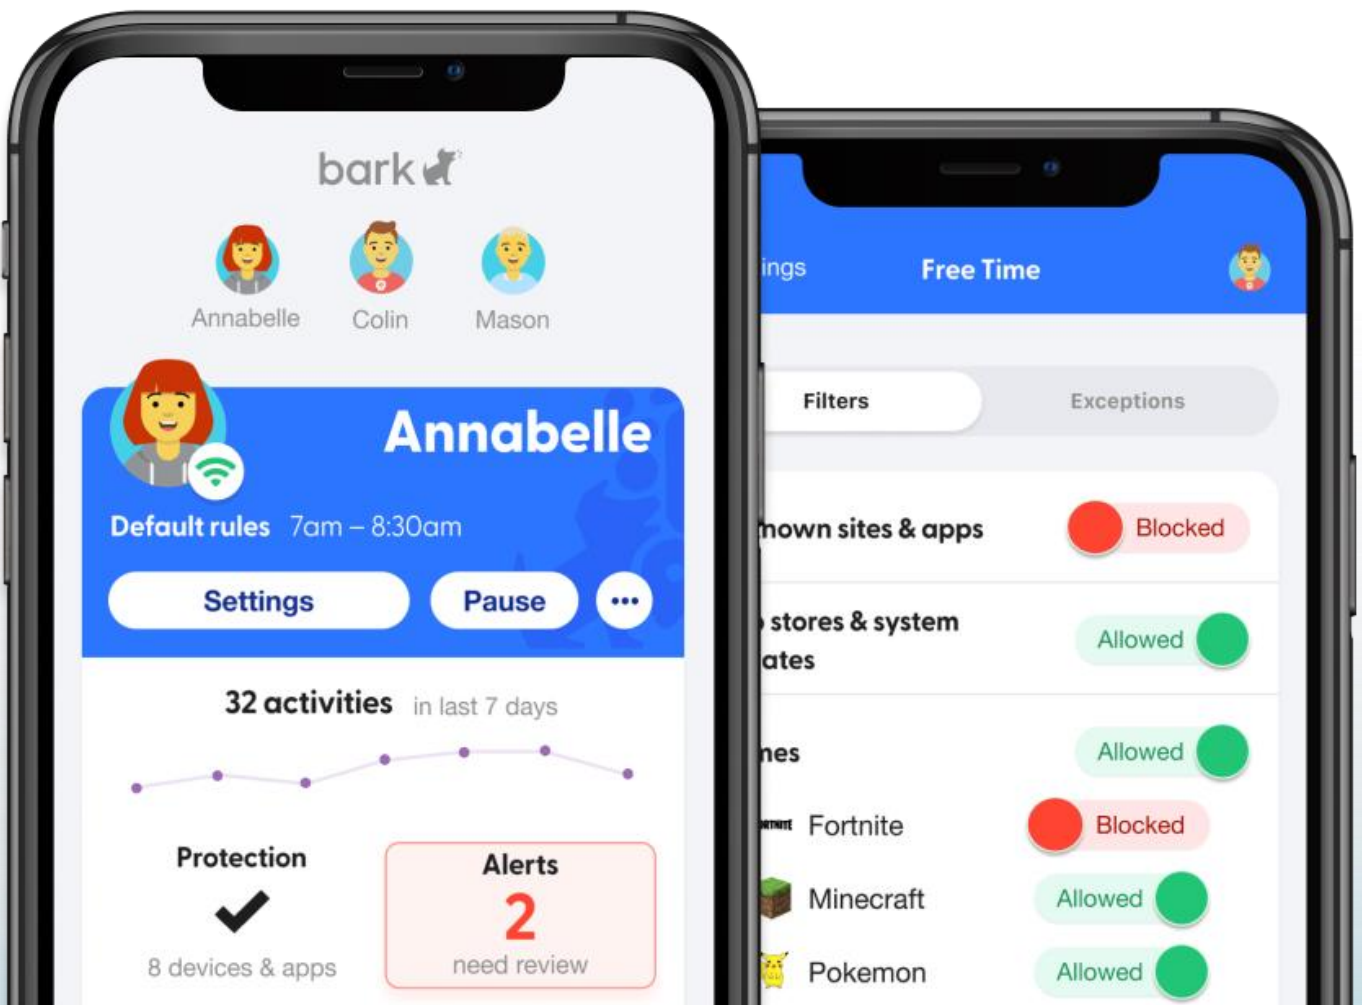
bark

Annabelle
Colin
Mason

Annabelle

Default rules 7am – 8:30am

Settings
Pause
•••

32 activities in last 7 days

Protection
8 devices & apps

Alerts
2
need review

ings
Free Time

Filters
Exceptions

nown sites & apps
Blocked

stores & system ates
Allowed

nes
Allowed

Fortnite
Blocked

Minecraft
Allowed

Pokemon
Allowed